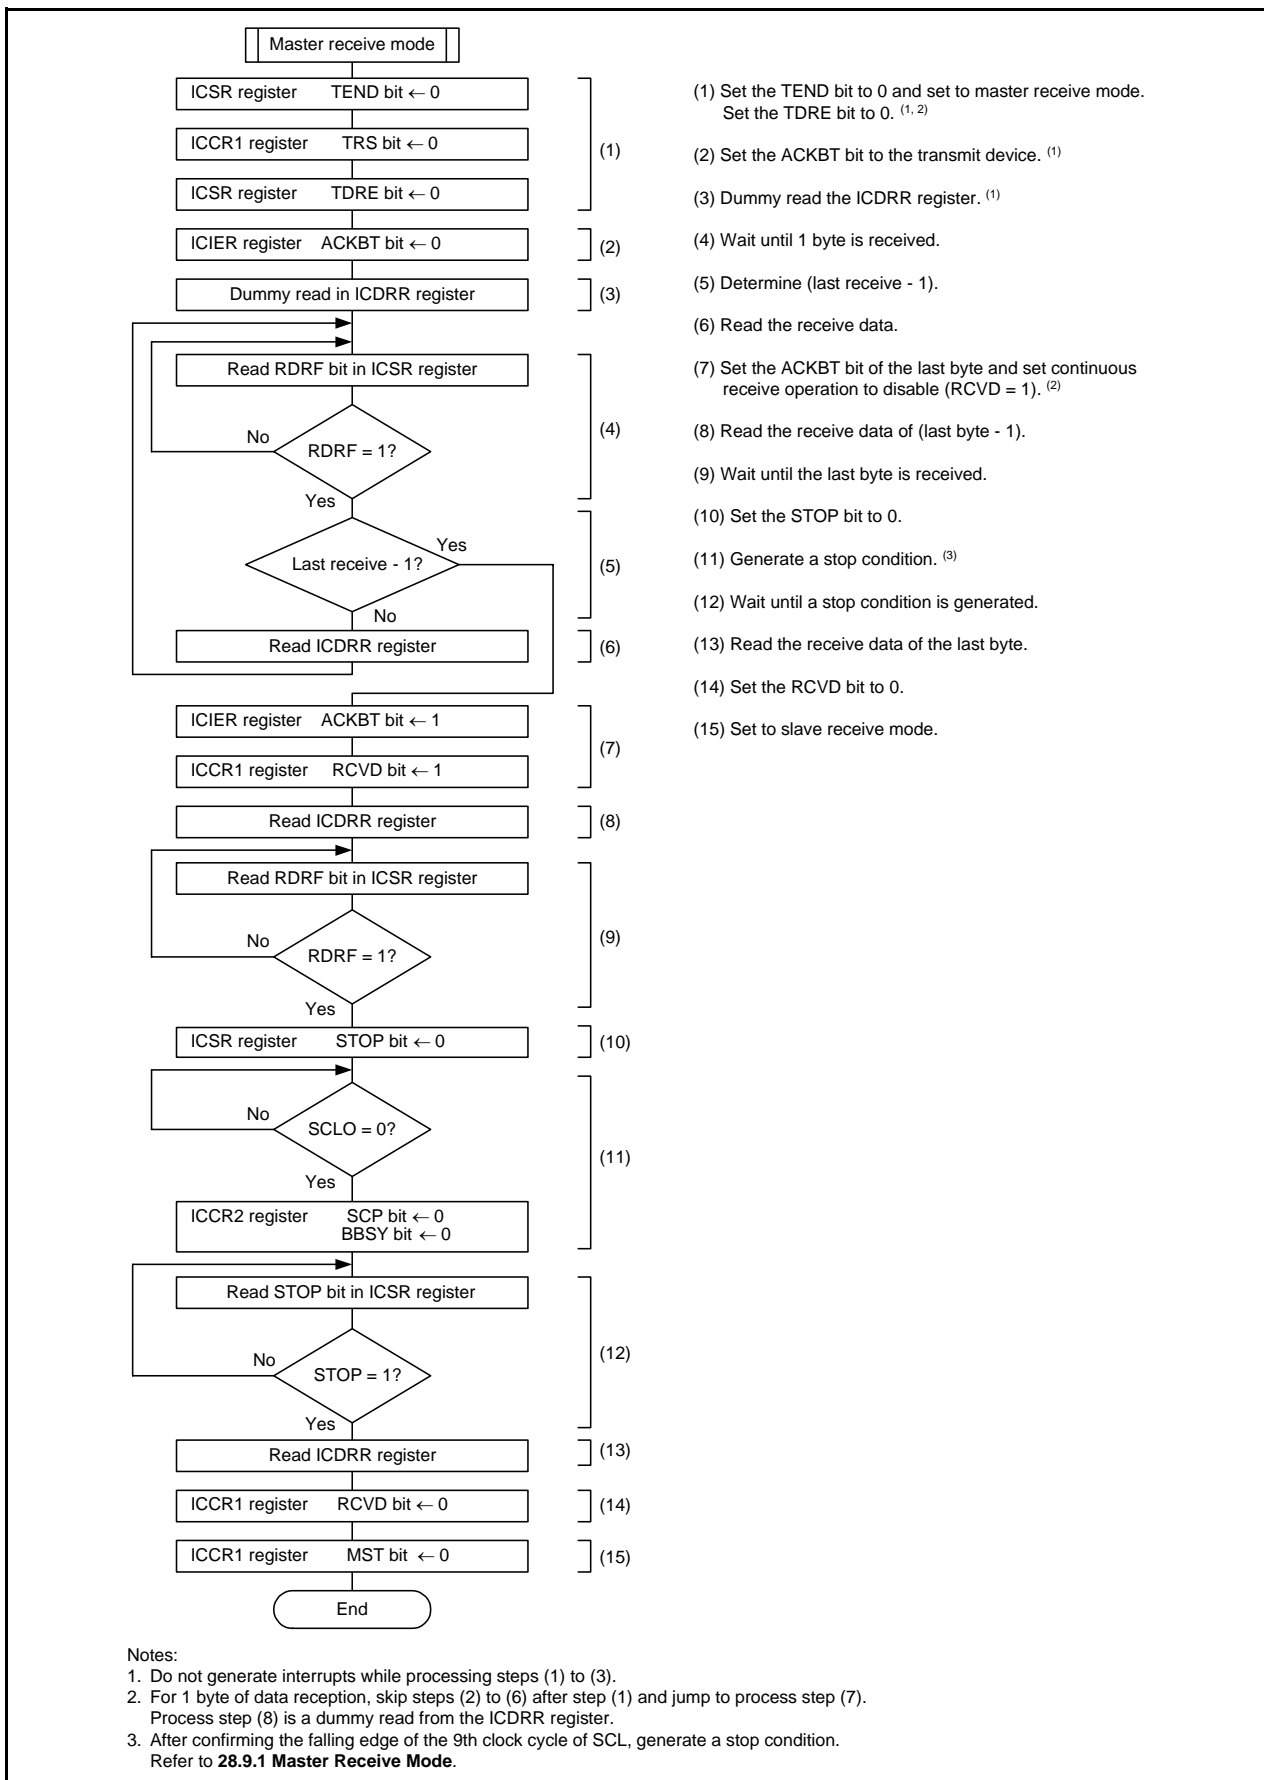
Master receive mode

ICSR register TEND bit ← 0

ICCR1 register TRS bit ← 0

ICSR register TDRE bit ← 0

(1)

ICIER register ACKBT bit ← 0

(2)

Dummy read in ICDRR register

(3)

Read RDRF bit in ICSR register

No

RDRF = 1?

Yes

(4)

Last receive - 1?

Yes

No

(5)

Read ICDRR register

(6)

ICIER register ACKBT bit ← 1

ICCR1 register RCVD bit ← 1

(7)

Read ICDRR register

(8)

Read RDRF bit in ICSR register

No

RDRF = 1?

Yes

(9)

ICSR register STOP bit ← 0

(10)

No

SCLO = 0?

Yes

ICCR2 register SCP bit ← 0 BBSY bit ← 0

(11)

Read STOP bit in ICSR register

No

STOP = 1?

Yes

(12)

Read ICDRR register

(13)

ICCR1 register RCVD bit ← 0

(14)

ICCR1 register MST bit ← 0

(15)

End

(1) Set the TEND bit to 0 and set to master receive mode. Set the TDRE bit to 0. $^{(1, 2)}$

(2) Set the ACKBT bit to the transmit device. $^{(1)}$

(3) Dummy read the ICDRR register. $^{(1)}$

(4) Wait until 1 byte is received.

(5) Determine (last receive - 1).

(6) Read the receive data.

(7) Set the ACKBT bit of the last byte and set continuous receive operation to disable (RCVD = 1). $^{(2)}$

(8) Read the receive data of (last byte - 1).

(9) Wait until the last byte is received.

(10) Set the STOP bit to 0.

(11) Generate a stop condition. $^{(3)}$

(12) Wait until a stop condition is generated.

(13) Read the receive data of the last byte.

(14) Set the RCVD bit to 0.

(15) Set to slave receive mode.

Notes:
1. Do not generate interrupts while processing steps (1) to (3).
2. For 1 byte of data reception, skip steps (2) to (6) after step (1) and jump to process step (7). Process step (8) is a dummy read from the ICDRR register.
3. After confirming the falling edge of the 9th clock cycle of SCL, generate a stop condition. Refer to **28.9.1 Master Receive Mode**.